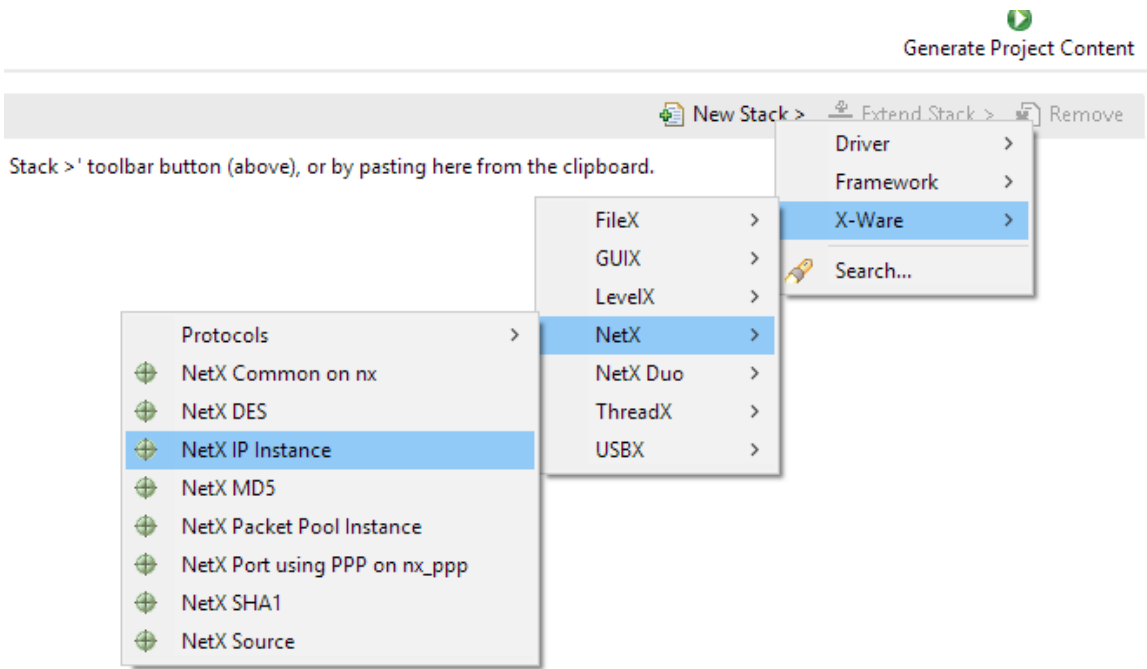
Generate Project Content

New Stack > Extend Stack > Remove

Stack >' toolbar button (above), or by pasting here from the clipboard.

Driver >
Framework >
X-Ware >
Search...

FileX >
GUIX >
LevelX >
NetX >
NetX Duo >
ThreadX >
USBX >

Protocols >
NetX Common on nx
NetX DES
NetX IP Instance
NetX MD5
NetX Packet Pool Instance
NetX Port using PPP on nx_ppp
NetX SHA1
NetX Source